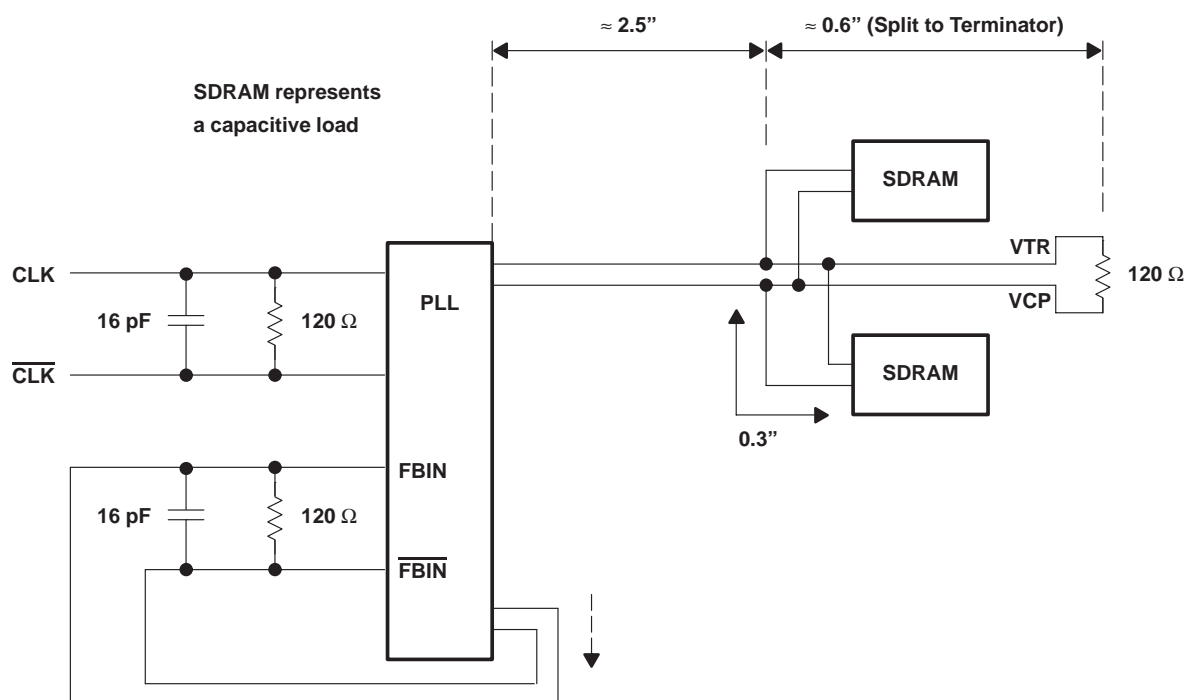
≈ 2.5”

≈ 0.6” (Split to Terminator)

SDRAM represents a capacitive load

SDRAM

CLK

16 pF

120 Ω

PLL

$\overline{\text{CLK}}$

VTR

120 Ω

VCP

SDRAM

0.3”

FBIN

16 pF

120 Ω

$\overline{\text{FBIN}}$